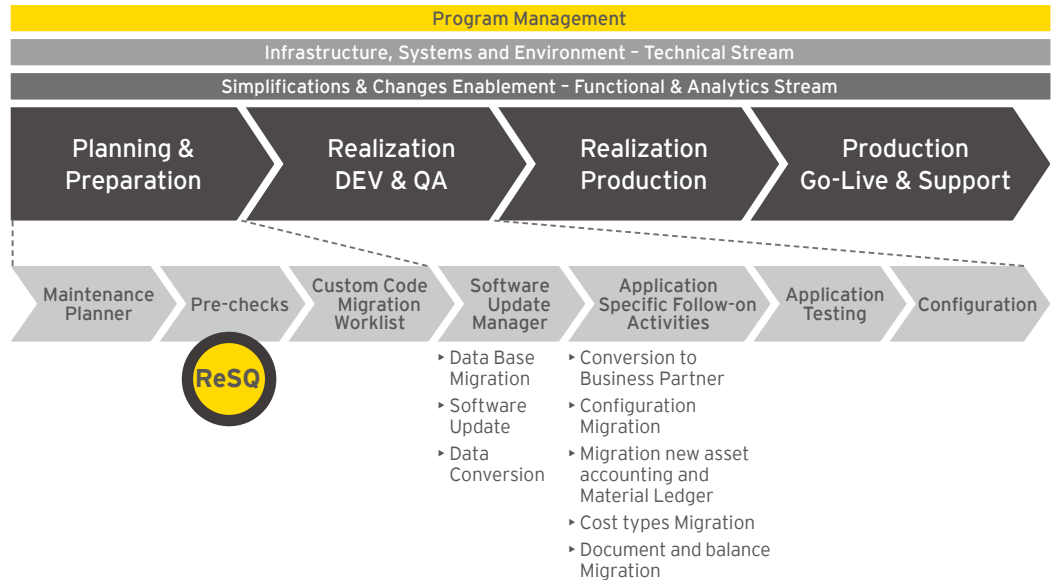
Program Management

Infrastructure, Systems and Environment – Technical Stream

Simplifications & Changes Enablement – Functional & Analytics Stream

Planning & Preparation

Realization DEV & QA

Realization Production

Production Go-Live & Support

Maintenance Planner

Pre-checks

ReSQ

Custom Code Migration Worklist

Software Update Manager

- Data Base Migration
- Software Update
- Data Conversion

Application Specific Follow-on Activities

- Conversion to Business Partner
- Configuration Migration
- Migration new asset accounting and Material Ledger
- Cost types Migration
- Document and balance Migration

Application Testing

Configuration